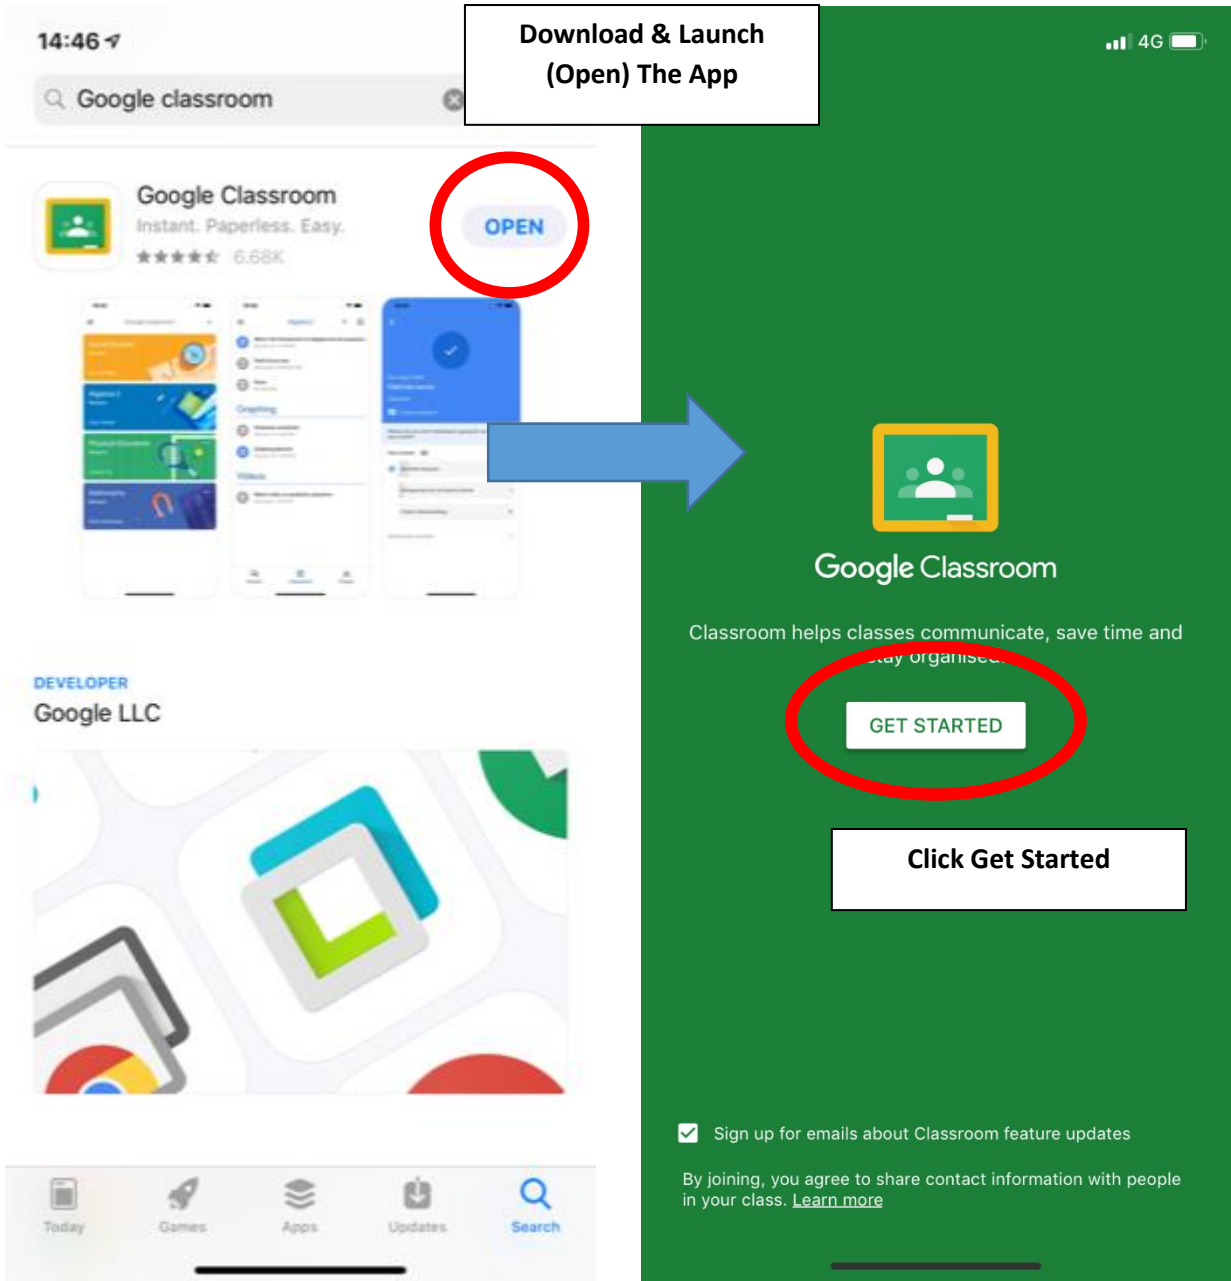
14:46

Google classroom

Download & Launch (Open) The App

4G

Google Classroom
Instant. Paperless. Easy.
★★★★★ 6.68K

OPEN

DEVELOPER
Google LLC

Google Classroom

Classroom helps classes communicate, save time and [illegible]tay organised.

GET STARTED

Click Get Started

Sign up for emails about Classroom feature updates

By joining, you agree to share contact information with people in your class. Learn more

Today Games Apps Updates Search